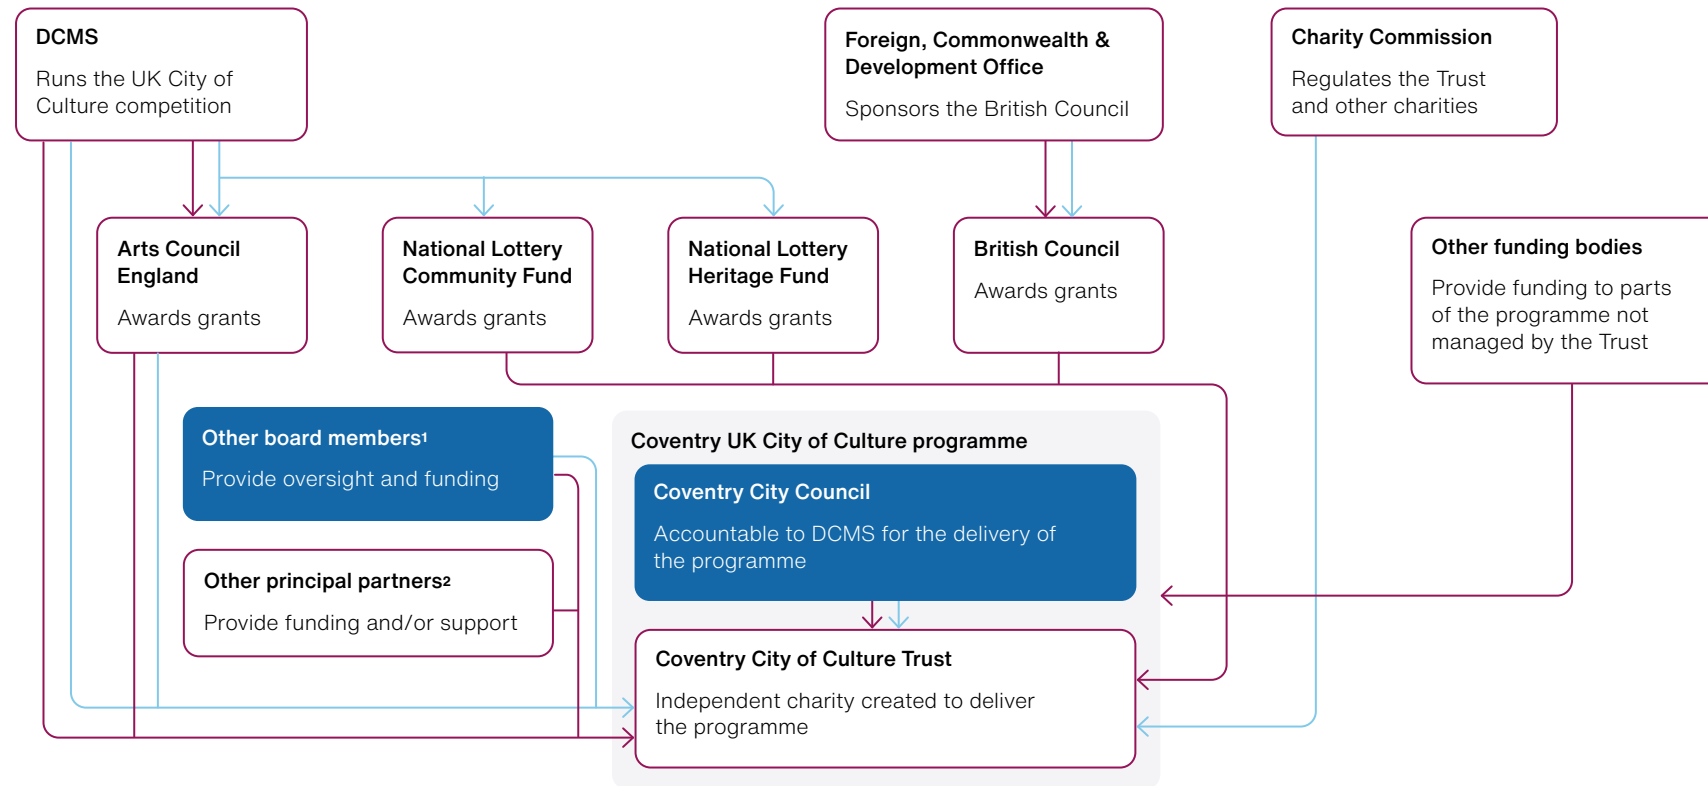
DCMS

Runs the UK City of Culture competition

Foreign, Commonwealth & Development Office

Sponsors the British Council

Charity Commission

Regulates the Trust and other charities

Arts Council England

Awards grants

National Lottery Community Fund

Awards grants

National Lottery Heritage Fund

Awards grants

British Council

Awards grants

Other funding bodies

Provide funding to parts of the programme not managed by the Trust

Other board members$^1$

Provide oversight and funding

Other principal partners$^2$

Provide funding and/or support

Coventry UK City of Culture programme

Coventry City Council

Accountable to DCMS for the delivery of the programme

Coventry City of Culture Trust

Independent charity created to deliver the programme